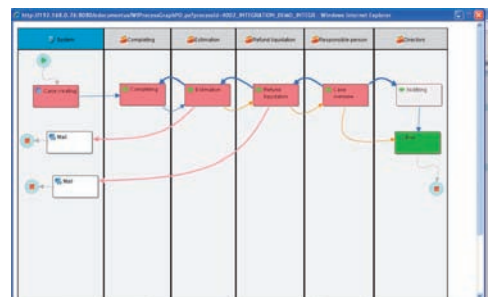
http://192.168.0.76:8080/documentum/WFProcessGraph/WF.jsf?processId=...RB02_INTEGRATION_DEMO_INT128 - Windows Internet Explorer

System | Completing | Estimation | Refund liquidation | Responsible person | Direction

Case creating

Completing

Estimation

Refund liquidation

Case overview

Notifying

Mail

Mail

End